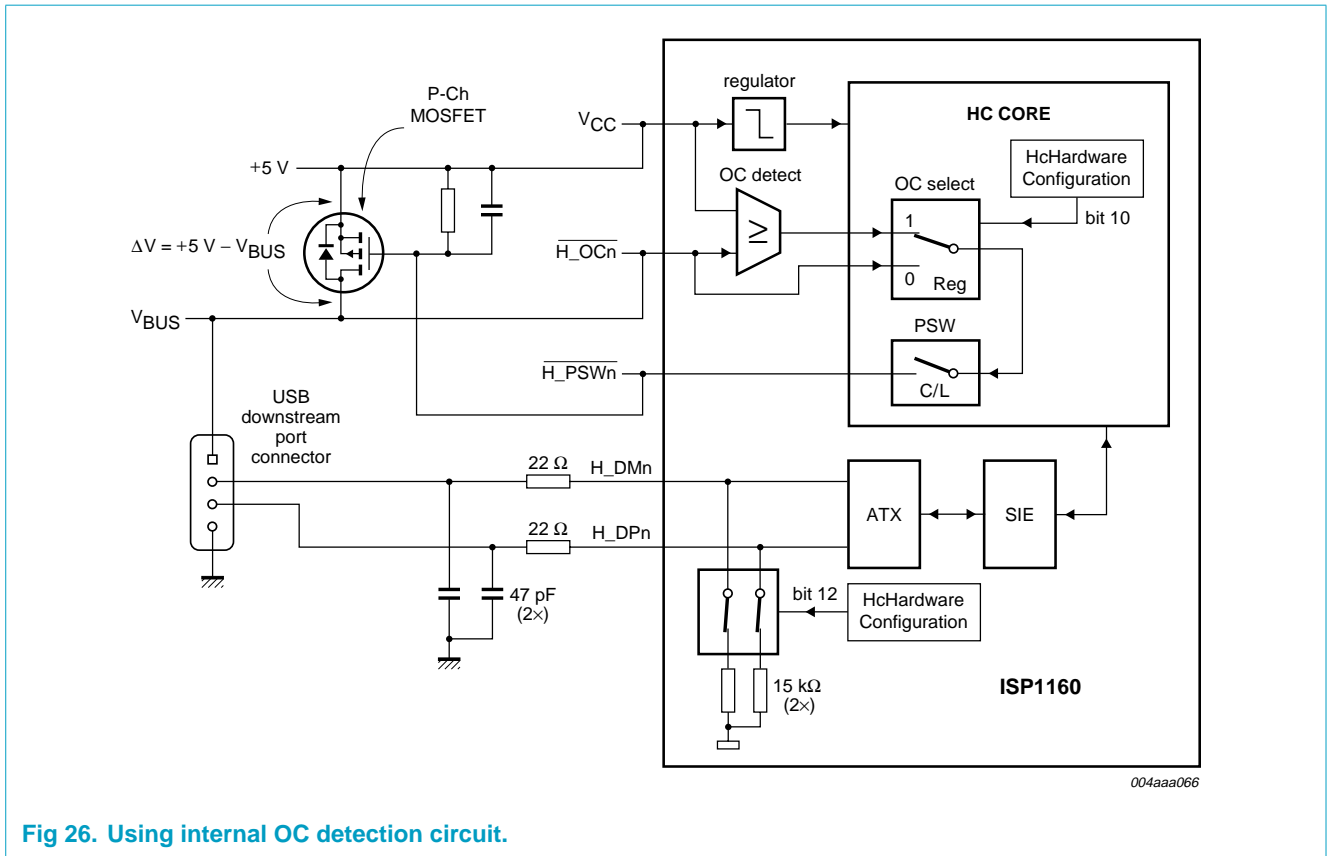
P-Ch MOSFET

$V_{CC}$

+5 V

$\Delta V = +5\ V - V_{BUS}$

$\overline{H\_OCn}$

$V_{BUS}$

$\overline{H\_PSWn}$

USB downstream port connector

regulator

OC detect

HC CORE

HcHardware Configuration

OC select

bit 10

1

0

Reg

PSW

C/L

22 Ω

H_DMn

22 Ω

H_DPn

47 pF (2×)

ATX

SIE

bit 12

HcHardware Configuration

15 kΩ (2×)

ISP1160

004aaa066

Fig 26. Using internal OC detection circuit.